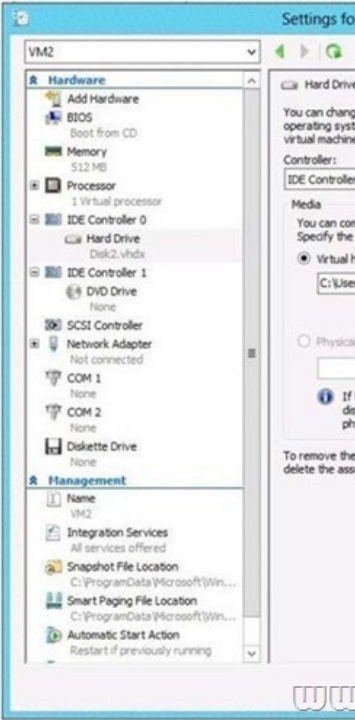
Settings fo

VM2

Hardware

Add Hardware

BIOS
Boot from CD

Memory
512 MB

Processor
1 Virtual processor

IDE Controller 0

Hard Drive
Disk2.vhdx

IDE Controller 1

DVD Drive
None

SCSI Controller

Network Adapter
Not connected

COM 1
None

COM 2
None

Diskette Drive
None

Management

Name
VM2

Integration Services
All services offered

Snapshot File Location
C:\ProgramData\Microsoft\Win...

Smart Paging File Location
C:\ProgramData\Microsoft\Win...

Automatic Start Action
Restart if previously running

Hard Drive

You can chang operating syst virtual machine

Controller:

IDE Controller

Media

You can con Specify the

Virtual h

C:\User

Physical

If dis ph

To remove the delete the ass

www